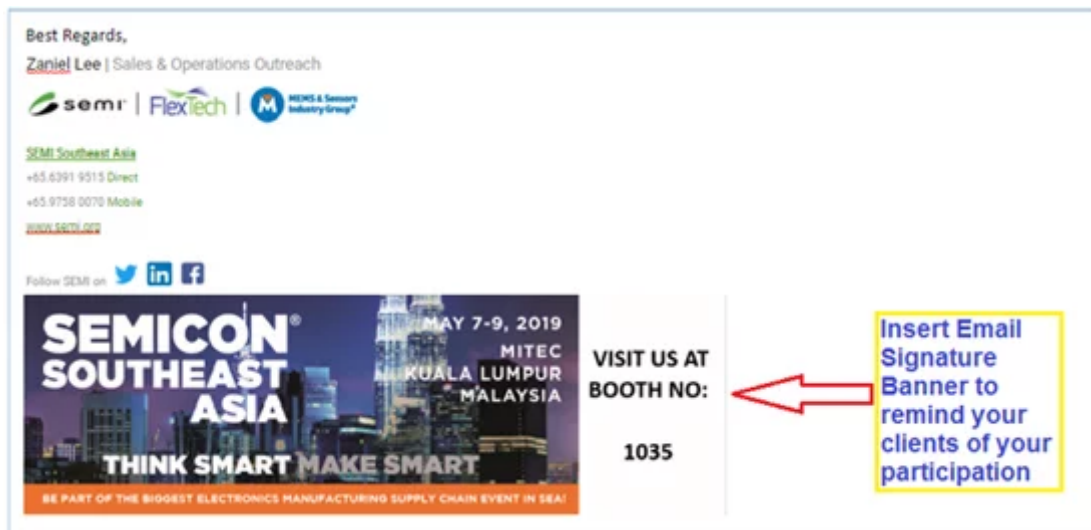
Best Regards,

Zaniel Lee | Sales & Operations Outreach

semi | FlexTech | MEMS & Sensors Industry Group

SEMI Southeast Asia

+65.6391 9515 Direct

+65.9758 0070 Mobile

www.semi.org

Follow SEMI on

SEMICON® SOUTHEAST ASIA

MAY 7-9, 2019 MITEC KUALA LUMPUR MALAYSIA

THINK SMART MAKE SMART

BE PART OF THE BIGGEST ELECTRONICS MANUFACTURING SUPPLY CHAIN EVENT IN SEA!

VISIT US AT BOOTH NO:

1035

Insert Email Signature Banner to remind your clients of your participation